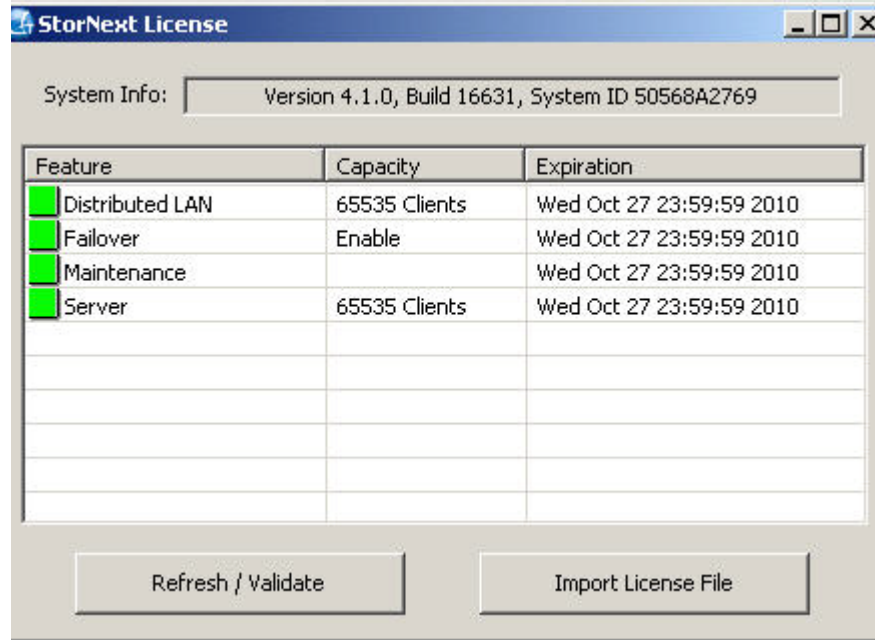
StorNext License

System Info: Version 4.1.0, Build 16631, System ID 50568A2769

| Feature | Capacity | Expiration |
|---|---|---|
| Distributed LAN | 65535 Clients | Wed Oct 27 23:59:59 2010 |
| Failover | Enable | Wed Oct 27 23:59:59 2010 |
| Maintenance | | Wed Oct 27 23:59:59 2010 |
| Server | 65535 Clients | Wed Oct 27 23:59:59 2010 |

Refresh / Validate

Import License File